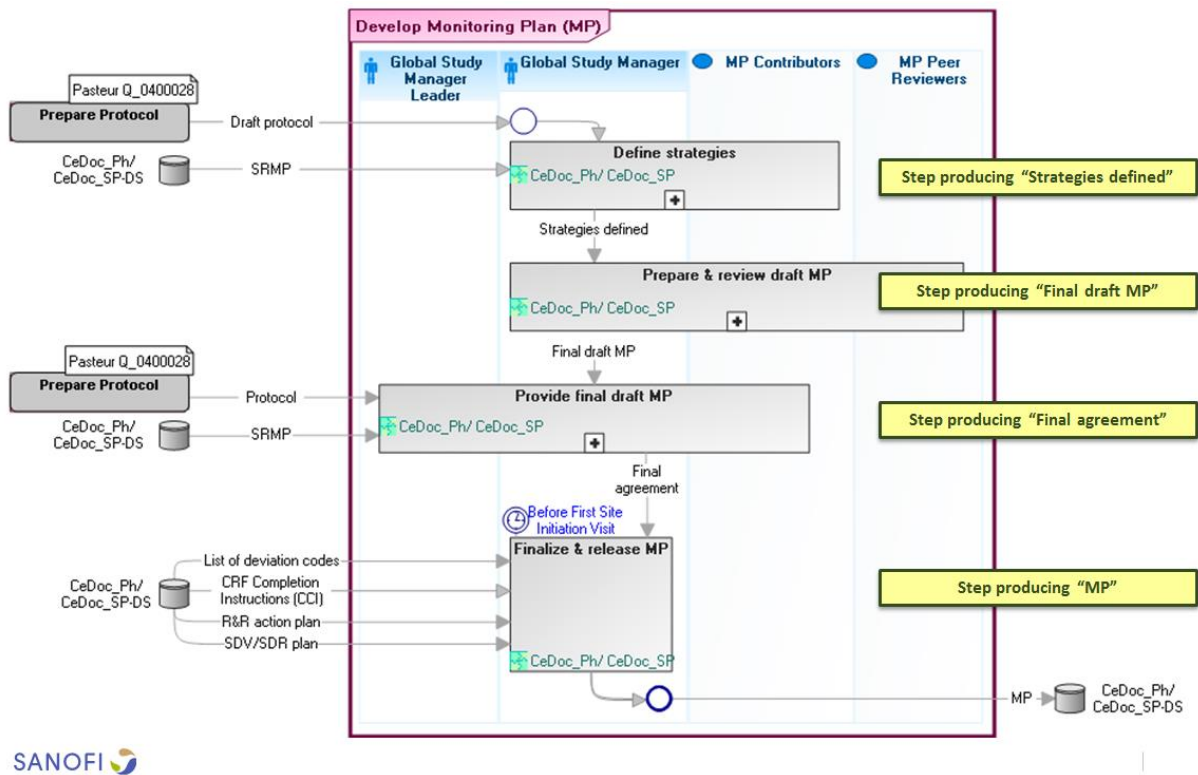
Develop Monitoring Plan (MP)

Global Study Manager Leader

Global Study Manager

MP Contributors

MP Peer Reviewers

Pasteur Q_0400028

Prepare Protocol

Draft protocol

CeDoc_Ph/ CeDoc_SP-DS

SRMP

Define strategies

CeDoc_Ph/ CeDoc_SP

Step producing "Strategies defined"

Strategies defined

Prepare & review draft MP

CeDoc_Ph/ CeDoc_SP

Step producing "Final draft MP"

Final draft MP

Pasteur Q_0400028

Prepare Protocol

Protocol

Provide final draft MP

CeDoc_Ph/ CeDoc_SP-DS

SRMP

CeDoc_Ph/ CeDoc_SP

Step producing "Final agreement"

Final agreement

Before First Site Initiation Visit

Finalize & release MP

List of deviation codes

CeDoc_Ph/ CeDoc_SP-DS

CRF Completion Instructions (CCI)

R&R action plan

SDV/SDR plan

Step producing "MP"

CeDoc_Ph/ CeDoc_SP

MP

CeDoc_Ph/ CeDoc_SP-DS

SANOFI